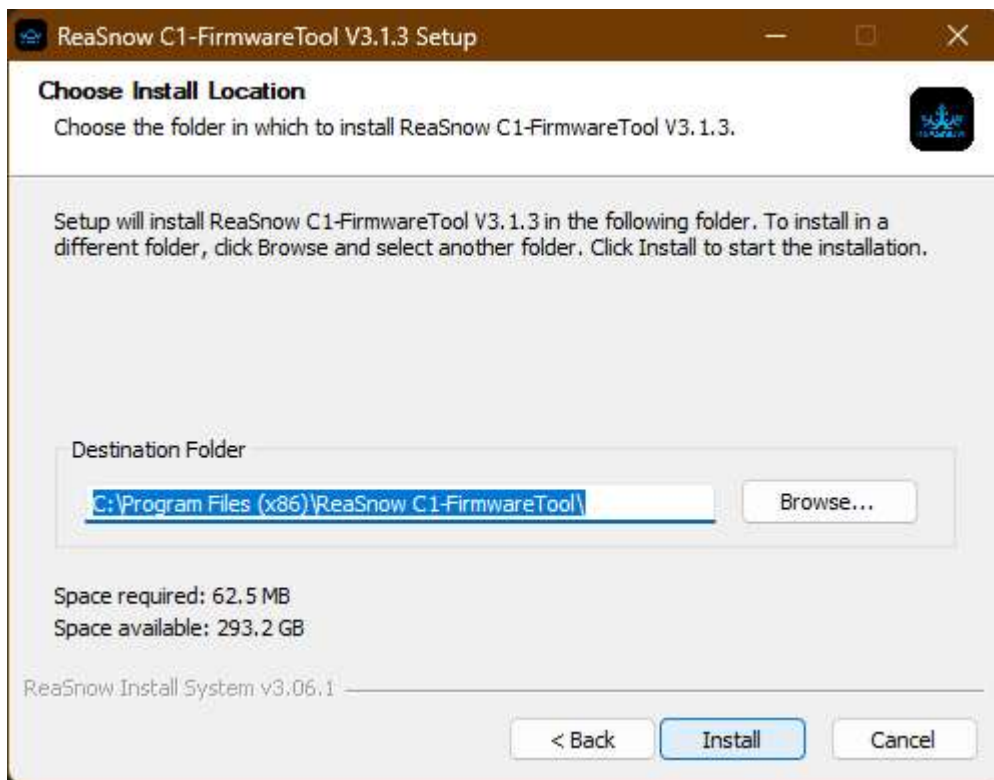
ReaSnow C1-FirmwareTool V3.1.3 Setup

Choose Install Location

Choose the folder in which to install ReaSnow C1-FirmwareTool V3.1.3.

Setup will install ReaSnow C1-FirmwareTool V3.1.3 in the following folder. To install in a different folder, click Browse and select another folder. Click Install to start the installation.

Destination Folder

C:\Program Files (x86)\ReaSnow C1-FirmwareTool\

Browse...

Space required: 62.5 MB
Space available: 293.2 GB

ReaSnow Install System v3.06.1

< Back

Install

Cancel